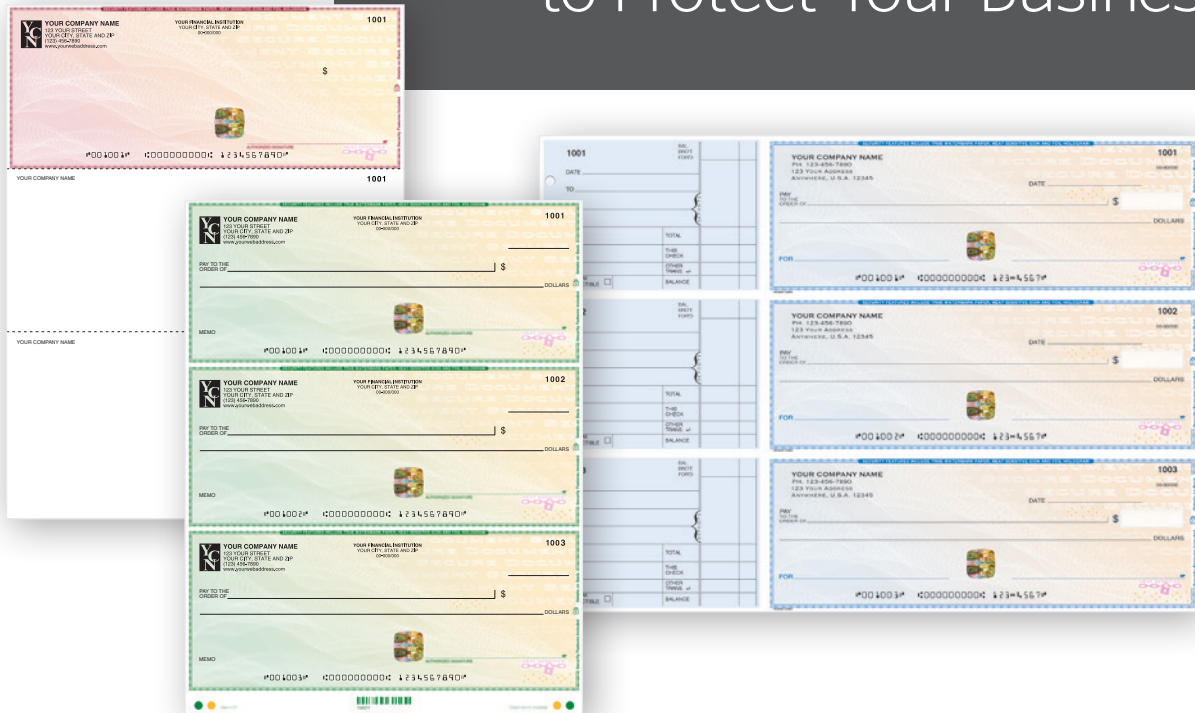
to Protect Your Busines

YOUR COMPANY NAME
123 YOUR STREET
YOUR CITY, STATE AND ZIP
(123) 456-7890
www.yourwebaddress.com

YOUR FINANCIAL INSTITUTION
YOUR CITY, STATE AND ZIP

1001

$

⑈001001⑈ ⑆000000000⑆ 1234567890⑈

YOUR COMPANY NAME 1001

YOUR COMPANY NAME

YOUR COMPANY NAME
123 YOUR STREET
YOUR CITY, STATE AND ZIP
(123) 456-7890
www.yourwebaddress.com

YOUR FINANCIAL INSTITUTION
YOUR CITY, STATE AND ZIP

1001

PAY TO THE ORDER OF $

DOLLARS

MEMO

⑈001001⑈ ⑆000000000⑆ 1234567890⑈

YOUR COMPANY NAME
123 YOUR STREET
YOUR CITY, STATE AND ZIP
(123) 456-7890
www.yourwebaddress.com

YOUR FINANCIAL INSTITUTION
YOUR CITY, STATE AND ZIP

1002

PAY TO THE ORDER OF $

DOLLARS

MEMO

⑈001002⑈ ⑆000000000⑆ 1234567890⑈

YOUR COMPANY NAME
123 YOUR STREET
YOUR CITY, STATE AND ZIP
(123) 456-7890
www.yourwebaddress.com

YOUR FINANCIAL INSTITUTION
YOUR CITY, STATE AND ZIP

1003

PAY TO THE ORDER OF $

DOLLARS

MEMO

⑈001003⑈ ⑆000000000⑆ 1234567890⑈

1001
DATE
TO
BAL BRO'T FOR'D
TOTAL
THIS CHECK
OTHER TRANS.
BALANCE

YOUR COMPANY NAME
PH. 123-456-7890
123 YOUR ADDRESS
ANYWHERE, U.S.A. 12345

1001
DATE
PAY TO THE ORDER OF $
DOLLARS
FOR
⑈001001⑈ ⑆000000000⑆ 123⑉4567⑈

BAL BRO'T FOR'D
TOTAL
THIS CHECK
OTHER TRANS.
BALANCE

YOUR COMPANY NAME
PH. 123-456-7890
123 YOUR ADDRESS
ANYWHERE, U.S.A. 12345

1002
DATE
PAY TO THE ORDER OF $
DOLLARS
FOR
⑈001002⑈ ⑆000000000⑆ 123⑉4567⑈

BAL BRO'T FOR'D
TOTAL
THIS CHECK
OTHER TRANS.
BALANCE

YOUR COMPANY NAME
PH. 123-456-7890
123 YOUR ADDRESS
ANYWHERE, U.S.A. 12345

1003
DATE
PAY TO THE ORDER OF $
DOLLARS
FOR
⑈001003⑈ ⑆000000000⑆ 123⑉4567⑈